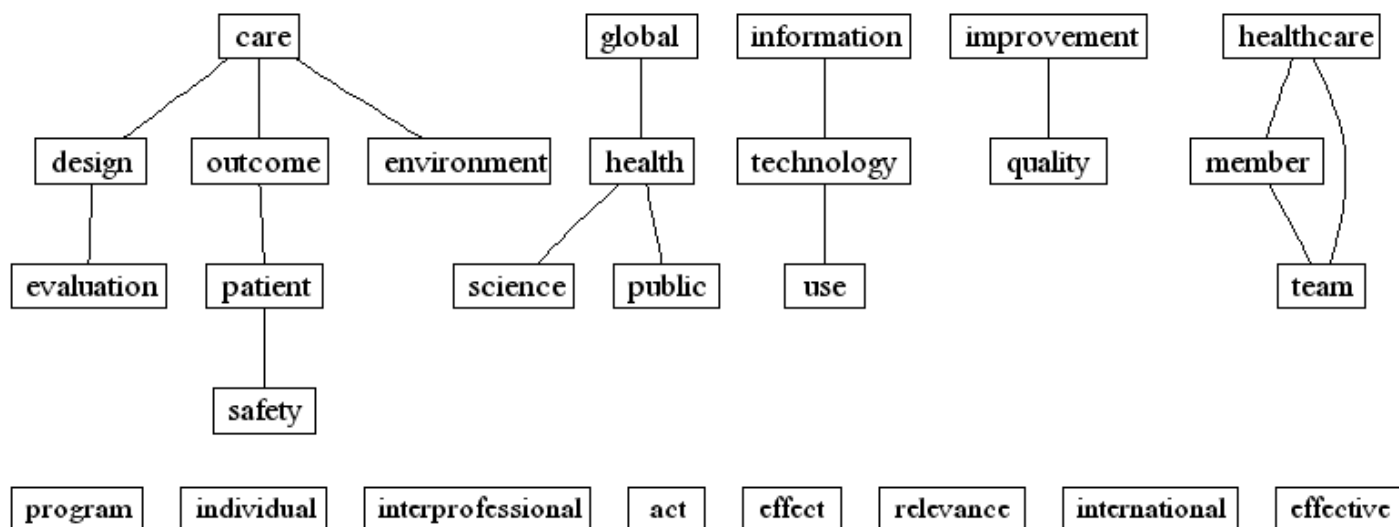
care
design
outcome
environment
evaluation
patient
safety
global
health
science
public
information
technology
use
improvement
quality
healthcare
member
team
program
individual
interprofessional
act
effect
relevance
international
effective